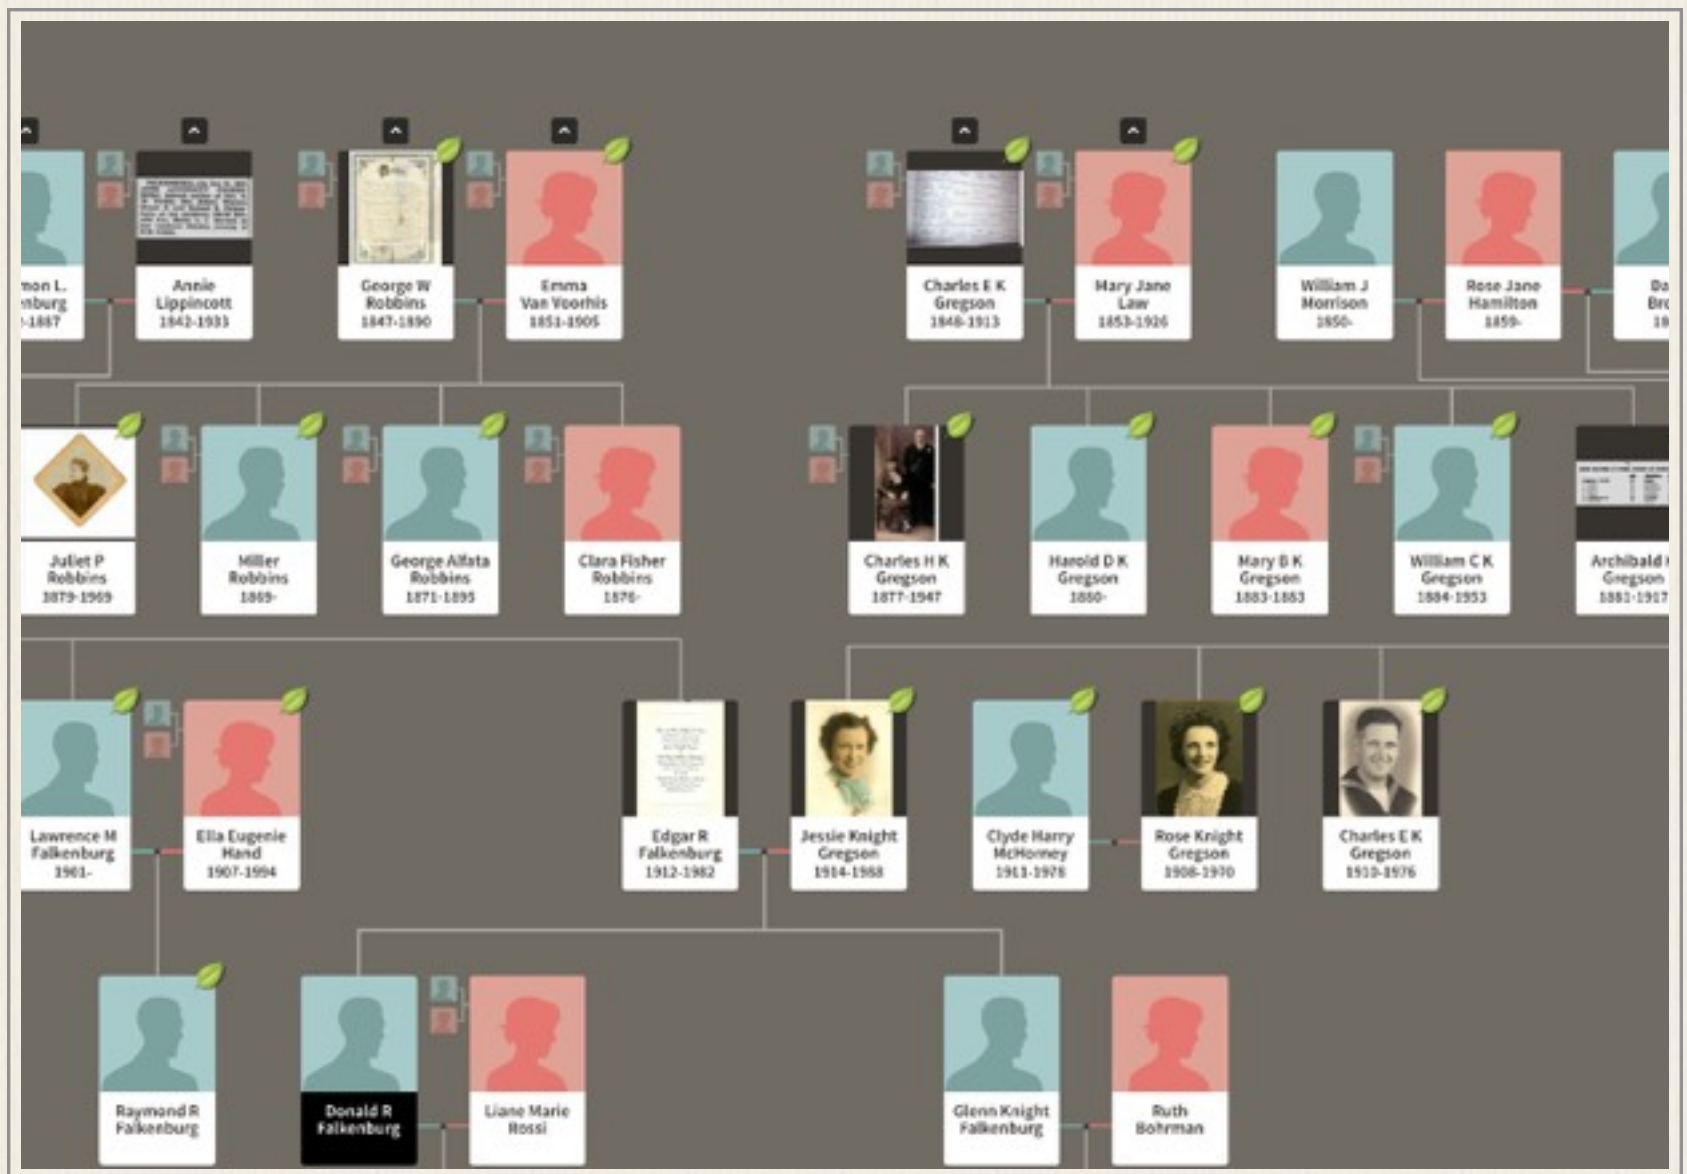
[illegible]mon L. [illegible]nburg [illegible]-1887

Annie Lippincott 1842-1933

George W Robbins 1847-1890

Emma Van Voorhis 1851-1905

Charles E K Gregson 1848-1913

Mary Jane Law 1853-1926

William J Morrison 1850-

Rose Jane Hamilton 1859-

Da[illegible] Br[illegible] 1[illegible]

Juliet P Robbins 1879-1969

Millier Robbins 1869-

George Alfata Robbins 1871-1895

Clara Fisher Robbins 1876-

Charles H K Gregson 1877-1947

Harold D K Gregson 1880-

Mary B K Gregson 1883-1883

William C K Gregson 1884-1953

Archibald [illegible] Gregson 1881-1917

Lawrence M Falkenburg 1901-

Ella Eugenie Hand 1907-1994

Edgar R Falkenburg 1912-1982

Jessie Knight Gregson 1914-1988

Clyde Harry McHoney 1913-1978

Rose Knight Gregson 1908-1970

Charles E K Gregson 1910-1976

Raymond R Falkenburg

Donald R Falkenburg

Liane Marie Rossi

Glenn Knight Falkenburg

Ruth Bohrman